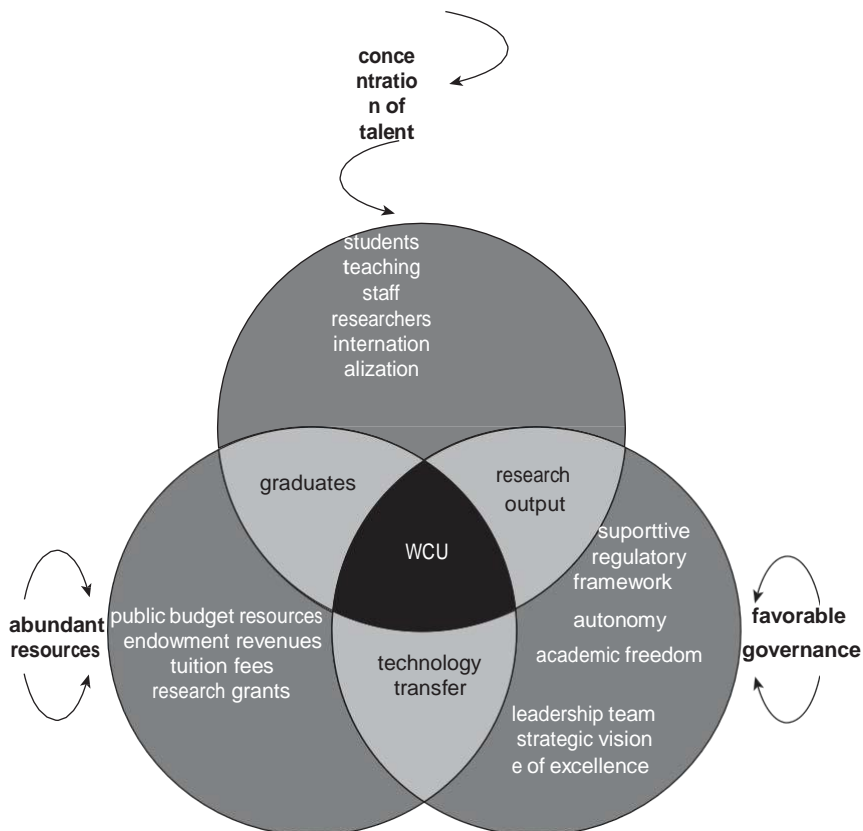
conce ntratio n of talent

students teaching staff researchers internation alization

graduates

research output

WCU

suporttive regulatory framework

autonomy

academic freedom

leadership team strategic vision e of excellence

abundant resources

public budget resources endowment revenues tuition fees research grants

technology transfer

favorable governance